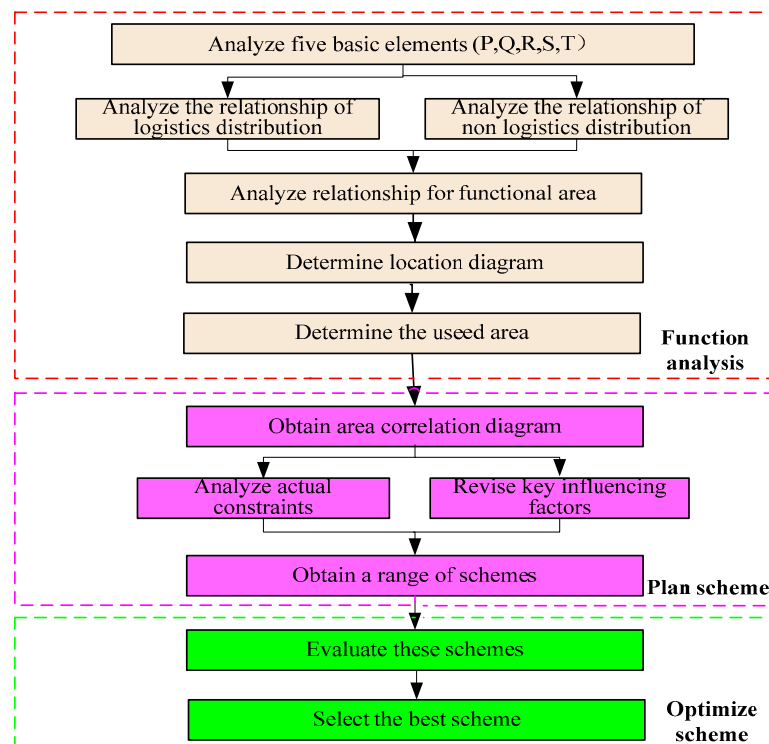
Analyze five basic elements (P,Q,R,S,T）

Analyze the relationship of logistics distribution

Analyze the relationship of non logistics distribution

Analyze relationship for functional area

Determine location diagram

Determine the useed area

Function analysis

Obtain area correlation diagram

Analyze actual constraints

Revise key influencing factors

Obtain a range of schemes

Plan scheme

Evaluate these schemes

Select the best scheme

Optimize scheme